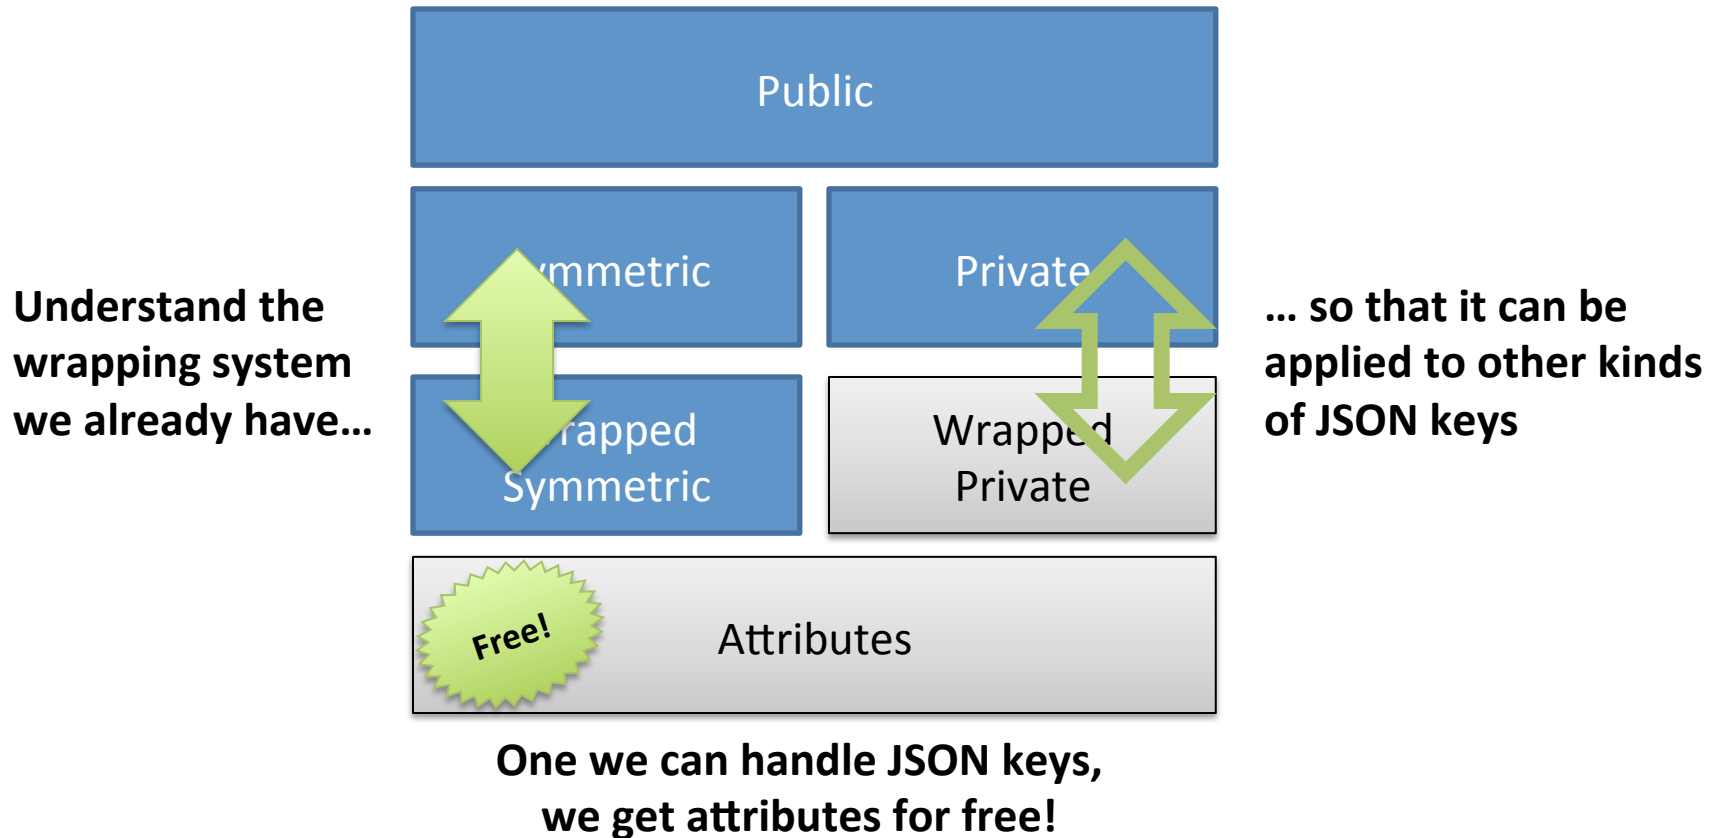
Understand the wrapping system we already have…

Public

Symmetric

Private

Wrapped Symmetric

Wrapped Private

Free!

Attributes

… so that it can be applied to other kinds of JSON keys

One we can handle JSON keys, we get attributes for free!